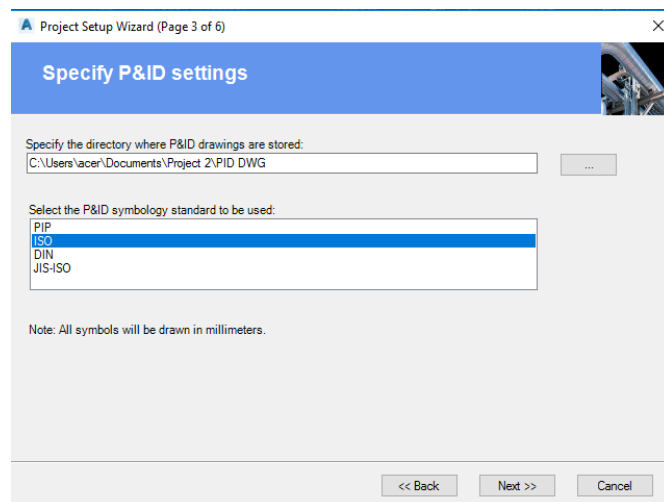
Project Setup Wizard (Page 3 of 6)

Specify P&ID settings

Specify the directory where P&ID drawings are stored:

C:\Users\acer\Documents\Project 2\PID DWG

...

Select the P&ID symbology standard to be used:

PIP
ISO
DIN
JIS-ISO

Note: All symbols will be drawn in millimeters.

<< Back
Next >>
Cancel